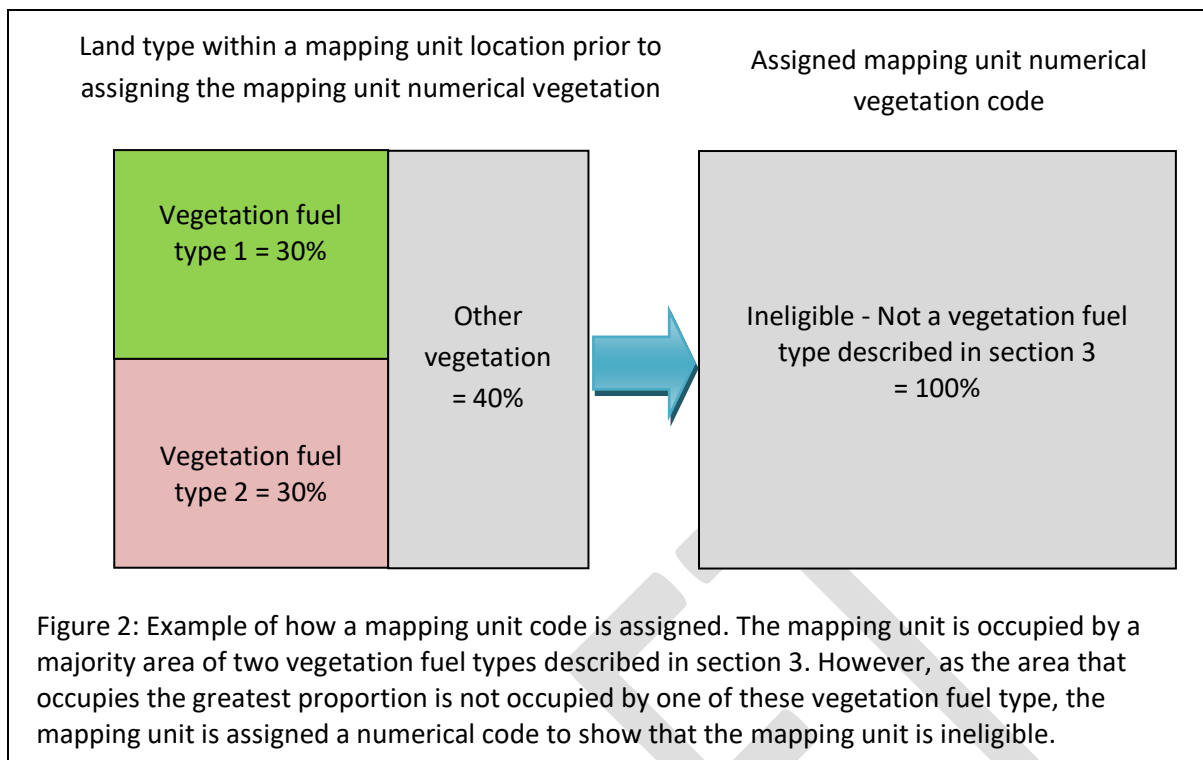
Land type within a mapping unit location prior to assigning the mapping unit numerical vegetation

Assigned mapping unit numerical vegetation code

Vegetation fuel type 1 = 30%

Vegetation fuel type 2 = 30%

Other vegetation = 40%

Ineligible - Not a vegetation fuel type described in section 3 = 100%

Figure 2: Example of how a mapping unit code is assigned. The mapping unit is occupied by a majority area of two vegetation fuel types described in section 3. However, as the area that occupies the greatest proportion is not occupied by one of these vegetation fuel type, the mapping unit is assigned a numerical code to show that the mapping unit is ineligible.